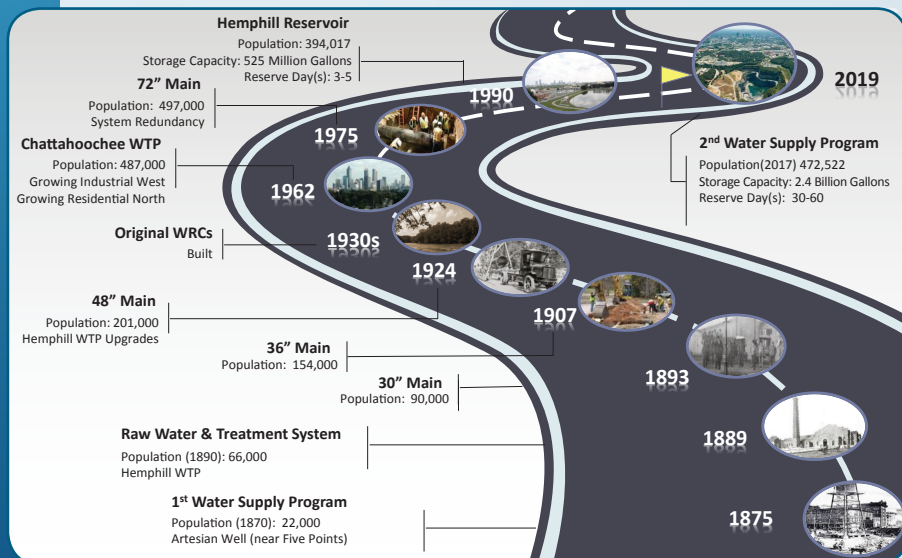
Hemphill Reservoir
Population: 394,017
Storage Capacity: 525 Million Gallons
Reserve Day(s): 3-5

72" Main
Population: 497,000
System Redundancy

Chattahoochee WTP
Population: 487,000
Growing Industrial West
Growing Residential North

Original WRCs
Built

48" Main
Population: 201,000
Hemphill WTP Upgrades

36" Main
Population: 154,000

30" Main
Population: 90,000

Raw Water & Treatment System
Population (1890): 66,000
Hemphill WTP

1st Water Supply Program
Population (1870): 22,000
Artesian Well (near Five Points)

2019

1990

1975

1962

1930s

1924

1907

1893

1889

1875

2nd Water Supply Program
Population(2017) 472,522
Storage Capacity: 2.4 Billion Gallons
Reserve Day(s): 30-60